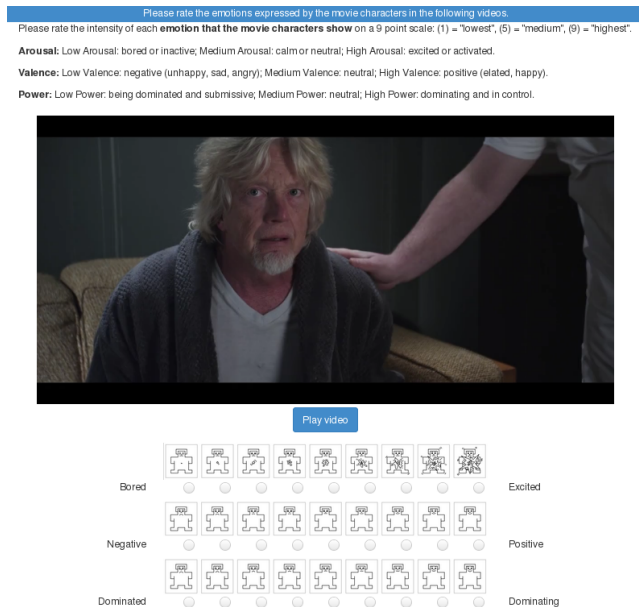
Please rate the emotions expressed by the movie characters in the following videos.

Please rate the intensity of each **emotion that the movie characters show** on a 9 point scale: (1) = "lowest", (5) = "medium", (9) = "highest".

**Arousal:** Low Arousal: bored or inactive; Medium Arousal: calm or neutral; High Arousal: excited or activated.

**Valence:** Low Valence: negative (unhappy, sad, angry); Medium Valence: neutral; High Valence: positive (elated, happy).

**Power:** Low Power: being dominated and submissive; Medium Power: neutral; High Power: dominating and in control.

Play video

Bored

Excited

Negative

Positive

Dominated

Dominating